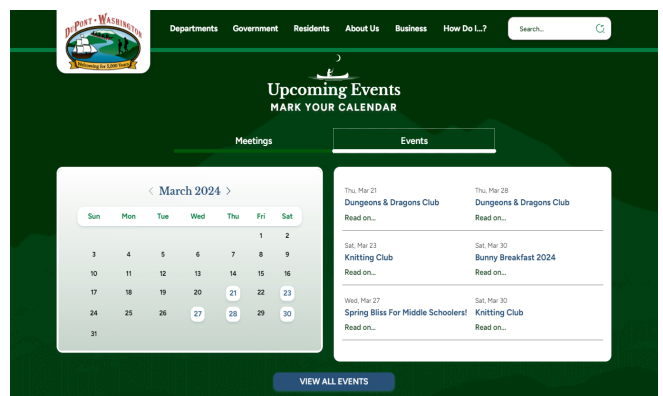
DUPONT • WASHINGTON
Welcoming for 5,000 Years

Departments Government Residents About Us Business How Do I...?

Search...

Upcoming Events
MARK YOUR CALENDAR

Meetings Events

‹ March 2024 ›

| Sun | Mon | Tue | Wed | Thu | Fri | Sat |
|---|---|---|---|---|---|---|
| | | | | | 1 | 2 |
| 3 | 4 | 5 | 6 | 7 | 8 | 9 |
| 10 | 11 | 12 | 13 | 14 | 15 | 16 |
| 17 | 18 | 19 | 20 | 21 | 22 | 23 |
| 24 | 25 | 26 | 27 | 28 | 29 | 30 |
| 31 | | | | | | |

Thu, Mar 21
Dungeons & Dragons Club
Read on...

Thu, Mar 28
Dungeons & Dragons Club
Read on...

Sat, Mar 23
Knitting Club
Read on...

Sat, Mar 30
Bunny Breakfast 2024
Read on...

Wed, Mar 27
Spring Bliss For Middle Schoolers!
Read on...

Sat, Mar 30
Knitting Club
Read on...

VIEW ALL EVENTS